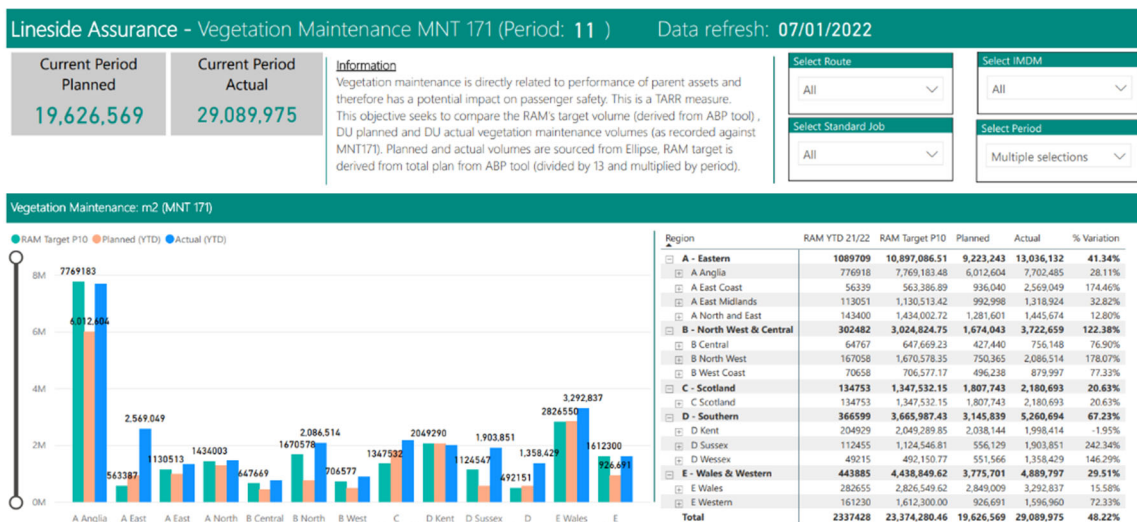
Lineside Assurance - Vegetation Maintenance MNT 171 (Period: 11 ) Data refresh: 07/01/2022

Current Period Planned
19,626,569

Current Period Actual
29,089,975

Information
Vegetation maintenance is directly related to performance of parent assets and therefore has a potential impact on passenger safety. This is a TARR measure. This objective seeks to compare the RAM's target volume (derived from ABP tool), DU planned and DU actual vegetation maintenance volumes (as recorded against MNT171). Planned and actual volumes are sourced from Ellipse, RAM target is derived from total plan from ABP tool (divided by 13 and multiplied by period).

Select Route
All

Select IMDM
All

Select Standard Job
All

Select Period
Multiple selections

Vegetation Maintenance: m2 (MNT 171)

RAM Target P10 Planned (YTD) Actual (YTD)

8M
6M
4M
2M
0M

7769183
6,012,604
563387
2,569,049
1130513
1434003
647669
1670578
2,086,514
706577
1347532
2049290
1124547
1,903,851
492151
1,358,429
2826550
3,292,837
1612300
926,691

A Anglia A East A East A North B Central B North B West C D Kent D Sussex D E Wales E

| Region | RAM YTD 21/22 | RAM Target P10 | Planned | Actual | % Variation |
|---|---|---|---|---|---|
| A - Eastern | 1089709 | 10,897,086.51 | 9,223,243 | 13,036,132 | 41.34% |
| A Anglia | 776918 | 7,769,183.48 | 6,012,604 | 7,702,485 | 28.11% |
| A East Coast | 56339 | 563,386.89 | 936,040 | 2,569,049 | 174.46% |
| A East Midlands | 113051 | 1,130,513.42 | 992,998 | 1,318,924 | 32.82% |
| A North and East | 143400 | 1,434,002.72 | 1,281,601 | 1,445,674 | 12.80% |
| B - North West & Central | 302482 | 3,024,824.75 | 1,674,043 | 3,722,659 | 122.38% |
| B Central | 64767 | 647,669.23 | 427,440 | 756,148 | 76.90% |
| B North West | 167058 | 1,670,578.35 | 750,365 | 2,086,514 | 178.07% |
| B West Coast | 70658 | 706,577.17 | 496,238 | 879,997 | 77.33% |
| C - Scotland | 134753 | 1,347,532.15 | 1,807,743 | 2,180,693 | 20.63% |
| C Scotland | 134753 | 1,347,532.15 | 1,807,743 | 2,180,693 | 20.63% |
| D - Southern | 366599 | 3,665,987.43 | 3,145,839 | 5,260,694 | 67.23% |
| D Kent | 204929 | 2,049,289.85 | 2,038,144 | 1,998,414 | -1.95% |
| D Sussex | 112455 | 1,124,546.81 | 556,129 | 1,903,851 | 242.34% |
| D Wessex | 49215 | 492,150.77 | 551,566 | 1,358,429 | 146.29% |
| E - Wales & Western | 443885 | 4,438,849.62 | 3,775,701 | 4,889,797 | 29.51% |
| E Wales | 282655 | 2,826,549.62 | 2,849,009 | 3,292,837 | 15.58% |
| E Western | 161230 | 1,612,300.00 | 926,691 | 1,596,960 | 72.33% |
| Total | 2337428 | 23,374,280.46 | 19,626,569 | 29,089,975 | 48.22% |